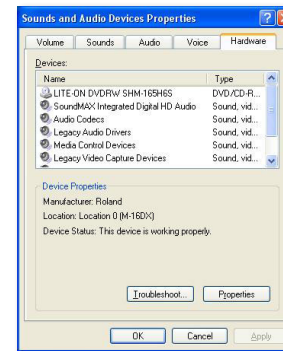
Sounds and Audio Devices Properties

Volume | Sounds | Audio | Voice | Hardware

Devices:

| Name | Type |
|---|---|
| LITE-ON DVDRW SHM-165H6S | DVD/CD-R... |
| SoundMAX Integrated Digital HD Audio | Sound, vid... |
| Audio Codecs | Sound, vid... |
| Legacy Audio Drivers | Sound, vid... |
| Media Control Devices | Sound, vid... |
| Legacy Video Capture Devices | Sound, vid... |

Device Properties

Manufacturer: Roland

Location: Location 0 (M-16DX)

Device Status: This device is working properly.

Troubleshoot... Properties

OK Cancel Apply